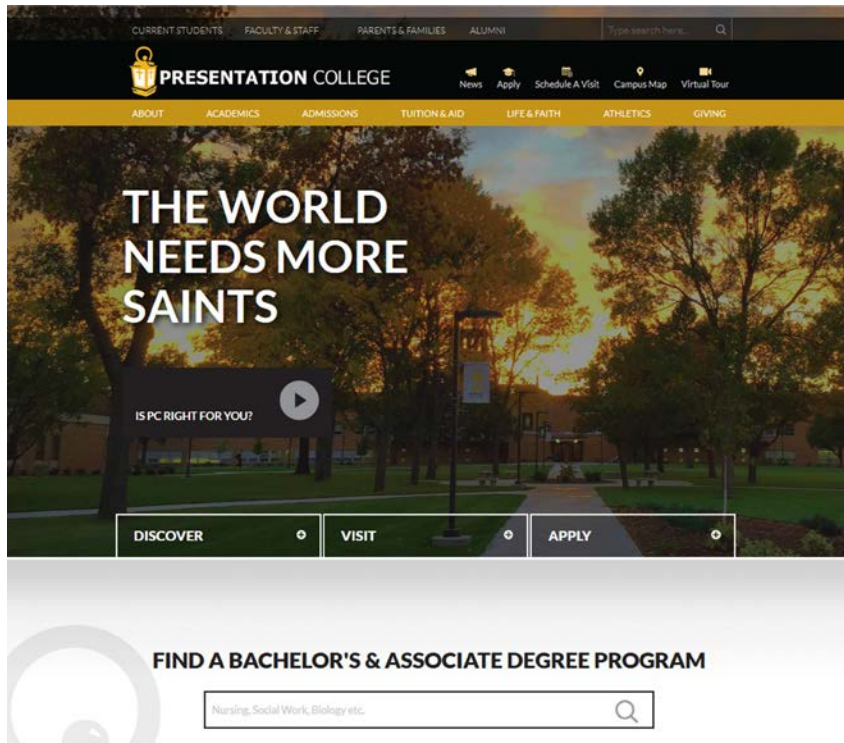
CURRENT STUDENTS FACULTY & STAFF PARENTS & FAMILIES ALUMNI

Type search here...

PRESENTATION COLLEGE

News Apply Schedule A Visit Campus Map Virtual Tour

ABOUT ACADEMICS ADMISSIONS TUITION & AID LIFE & FAITH ATHLETICS GIVING

THE WORLD NEEDS MORE SAINTS

IS PC RIGHT FOR YOU?

DISCOVER

VISIT

APPLY

FIND A BACHELOR'S & ASSOCIATE DEGREE PROGRAM

Nursing, Social Work, Biology etc.